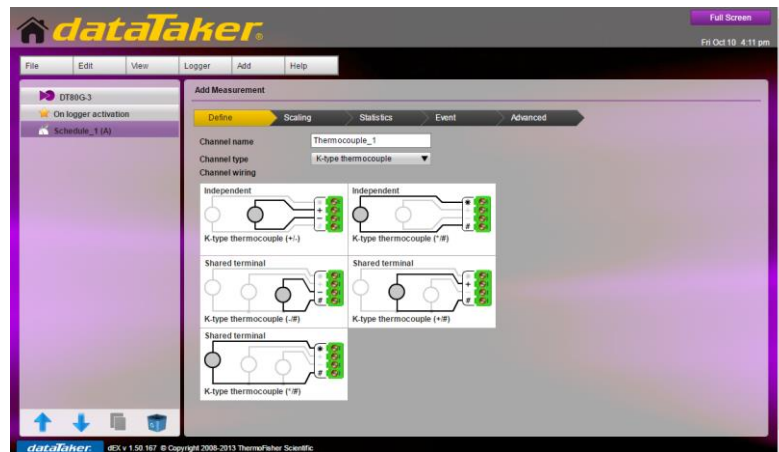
dataTaker

Full Screen

Fri Oct 10 4:11 pm

File | Edit | View | Logger | Add | Help

DT80G-3

On logger activation

Schedule_1 (A)

Add Measurement

Define | Scaling | Statistics | Event | Advanced

Channel name Thermocouple_1

Channel type K-type thermocouple

Channel wiring

Independent

K-type thermocouple (+/-)

Independent

K-type thermocouple (*/#)

Shared terminal

K-type thermocouple (-/#)

Shared terminal

K-type thermocouple (+/#)

Shared terminal

K-type thermocouple (*/#)

dataTaker dEX v 1.50.167 © Copyright 2008-2013 ThermoFisher Scientific